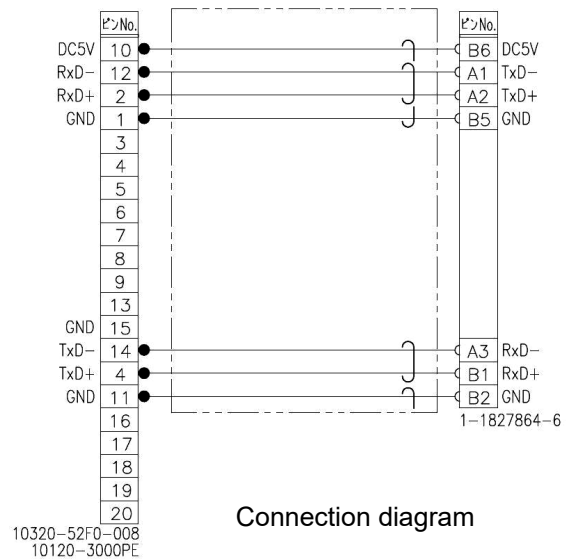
ピンNo.
DC5V 10
RxD− 12
RxD+ 2
GND 1
3
4
5
6
7
8
9
13
GND 15
TxD− 14
TxD+ 4
GND 11
16
17
18
19
20
10320−52F0−008
10120−3000PE

ピンNo.
B6 DC5V
A1 TxD−
A2 TxD+
B5 GND
A3 RxD−
B1 RxD+
B2 GND
1−1827864−6

Connection diagram